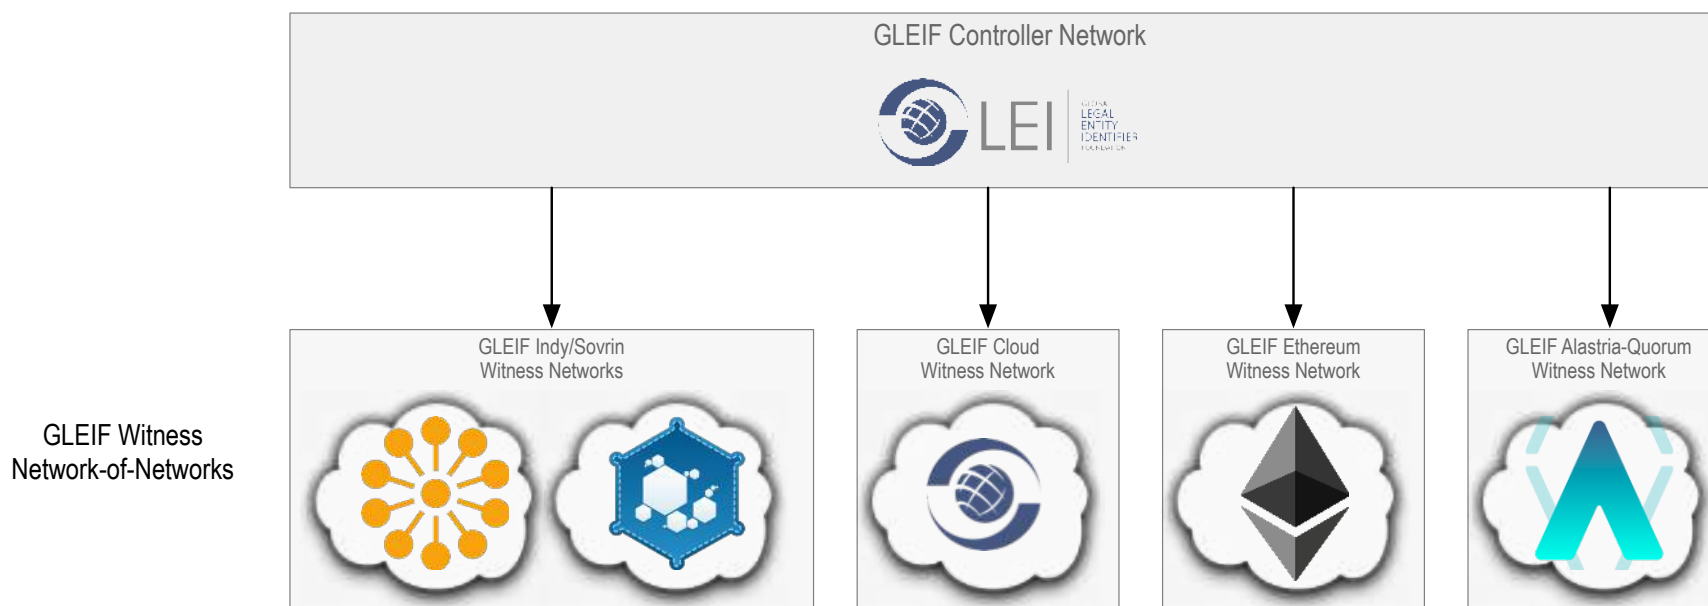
GLEIF Controller Network

LEI GLOBAL LEGAL ENTITY IDENTIFIER FOUNDATION

GLEIF Witness Network-of-Networks

GLEIF Indy/Sovrin Witness Networks

GLEIF Cloud Witness Network

GLEIF Ethereum Witness Network

GLEIF Alastria-Quorum Witness Network